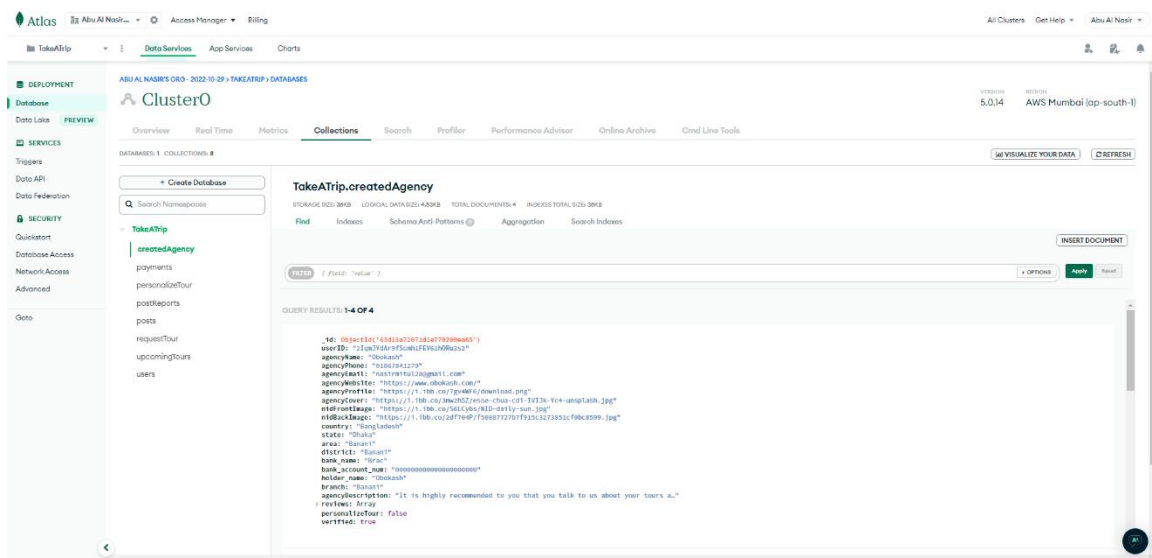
Atlas Abu Al Nasir... Access Manager Billing All Clusters Get Help Abu Al Nasir

TakeATrip Data Services App Services Charts

DEPLOYMENT
Database
Data Lake PREVIEW
SERVICES
Triggers
Data API
Data Federation
SECURITY
Quickstart
Database Access
Network Access
Advanced
Goto

ABU AL NASIR'S ORG - 2022-10-29 > TAKEATRIP > DATABASES
Cluster0
VERSION 5.0.14 REGION AWS Mumbai (ap-south-1)

Overview Real Time Metrics Collections Search Profiler Performance Advisor Online Archive Cmd Line Tools

DATABASES: 1 COLLECTIONS: 8
VISUALIZE YOUR DATA REFRESH

+ Create Database
Search Namespaces
TakeATrip
createdAgency
payments
personalizeTour
postReports
posts
requestTour
upcomingTours
users

TakeATrip.createdAgency
STORAGE SIZE: 36KB LOGICAL DATA SIZE: 4.83KB TOTAL DOCUMENTS: 4 INDEXES TOTAL SIZE: 36KB
Find Indexes Schema Anti-Patterns Aggregation Search Indexes

INSERT DOCUMENT

FILTER { field: 'value' }
OPTIONS Apply Reset

QUERY RESULTS: 1-4 OF 4

_id: ObjectId('63d13a71673d1e778209ea65')
userID: "2IqmJYdArpfScmhiFEVoih0Ru2s2"
agencyName: "Obokash"
agencyPhone: "01867841279"
agencyEmail: "nasirmitul28@gmail.com"
agencyWebsite: "https://www.obokash.com/"
agencyProfile: "https://i.ibb.co/7gv4WF6/download.png"
agencyCover: "https://i.ibb.co/mWzh5Z/esse-chua-cd1-IVIJk-Yc4-unsplash.jpg"
nidFrontImage: "https://i.ibb.co/S6LCybs/NID-daily-sun.jpg"
nidBackImage: "https://i.ibb.co/2df704P/f5088772b7f915c3273851cf0bc8599.jpg"
country: "Bangladash"
state: "Dhaka"
area: "Banani"
district: "Banani"
bank_name: "Brac"
bank_account_num: "00000000000000000000"
holder_name: "Obokash"
branch: "Banani"
agencyDescription: "It is highly recommended to you that you talk to us about your tours a…"
reviews: Array
personalizeTour: false
verified: true